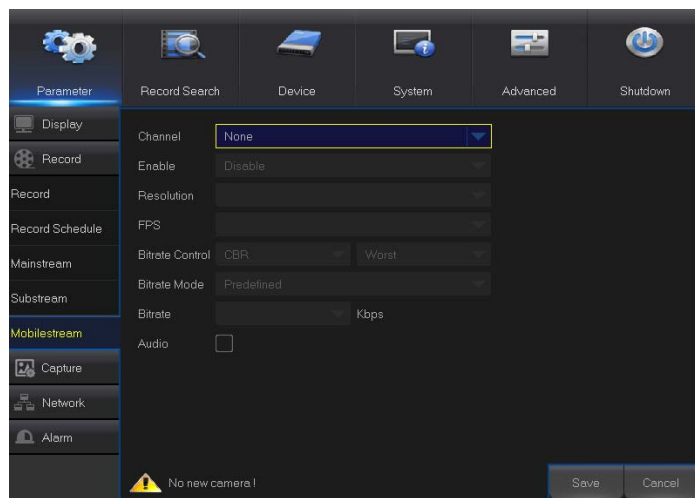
Parameter
Record Search
Device
System
Advanced
Shutdown

Display
Record
Record
Record Schedule
Mainstream
Substream
Mobilestream
Capture
Network
Alarm

Channel None
Enable Disable
Resolution
FPS
Bitrate Control CBR Worst
Bitrate Mode Predefined
Bitrate Kbps
Audio

No new camera !
Save
Cancel